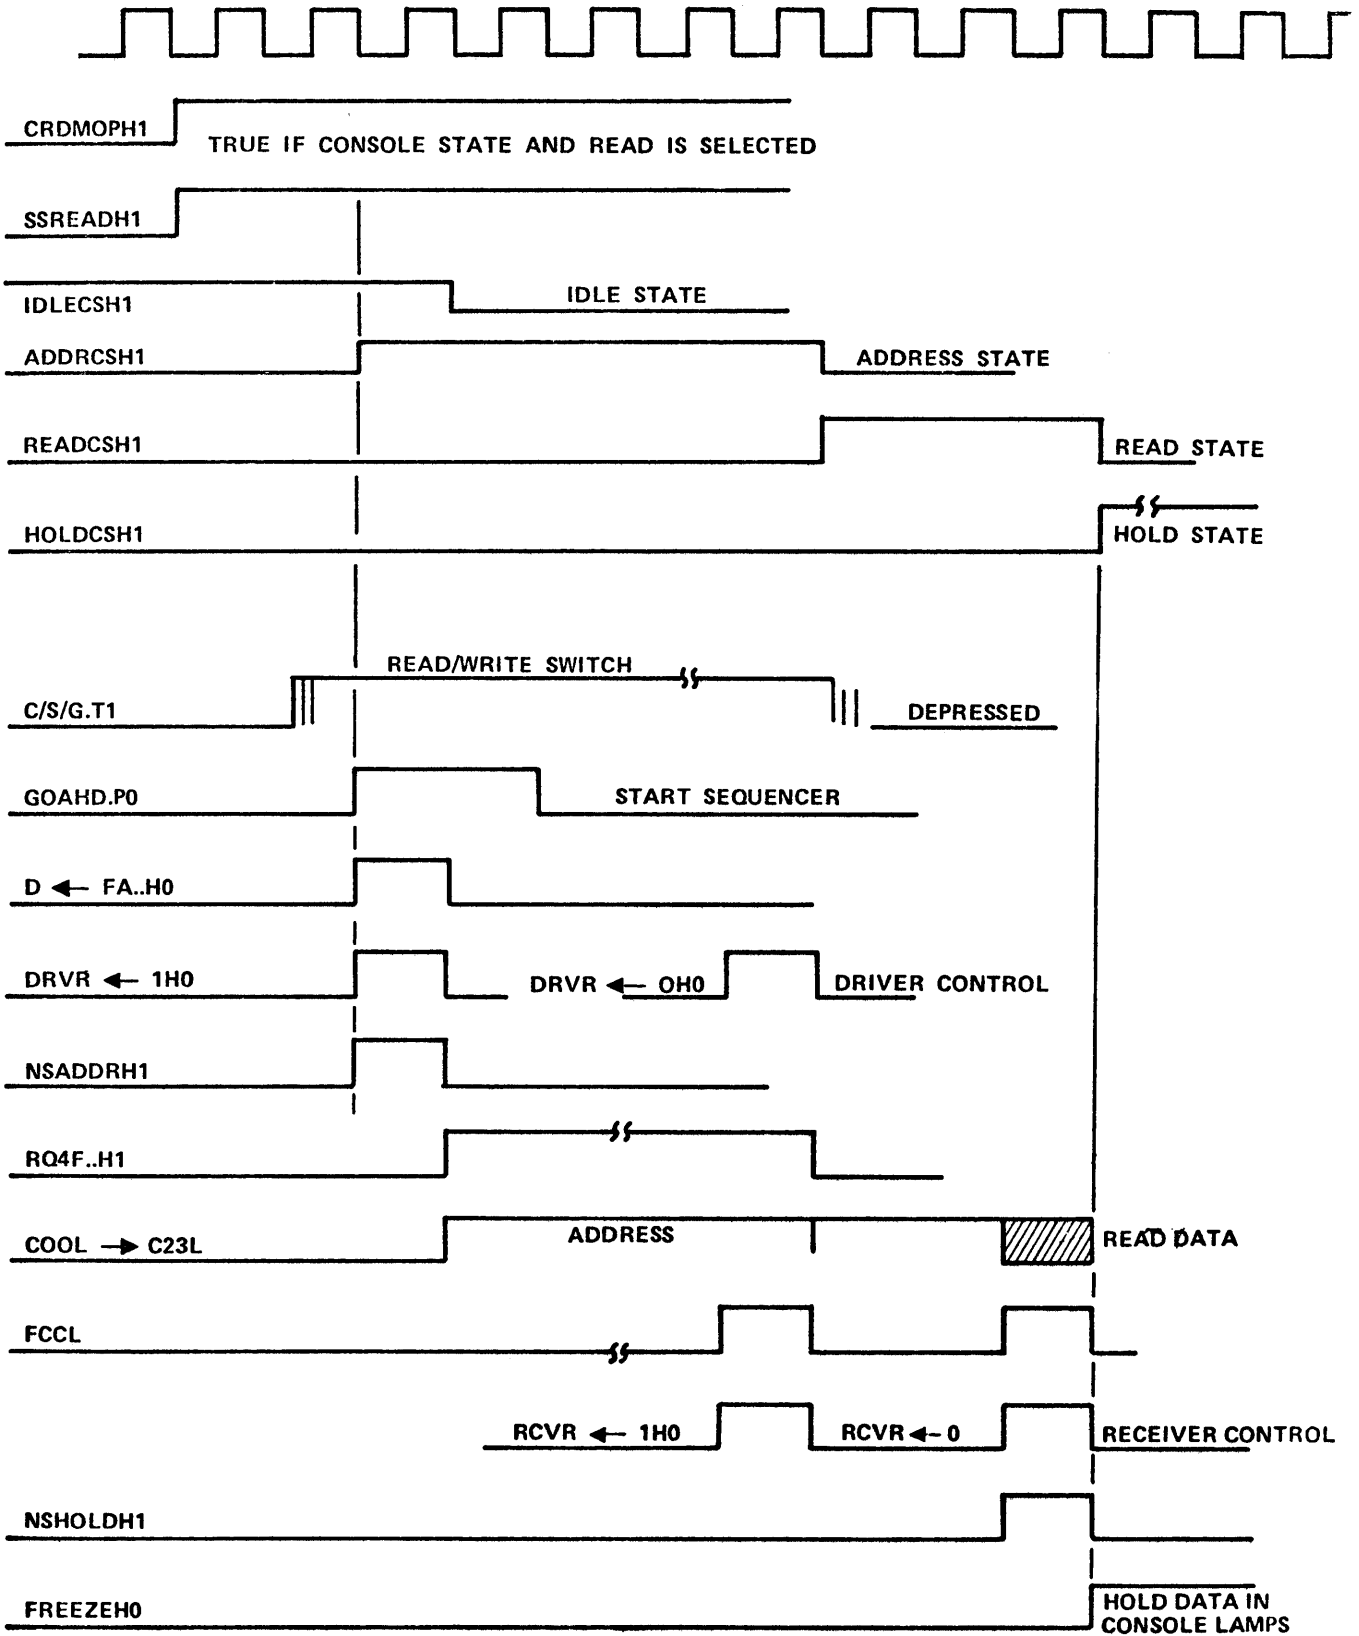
CRDMOPH1
TRUE IF CONSOLE STATE AND READ IS SELECTED

SSREADH1

IDLECSH1
IDLE STATE

ADDRCSH1
ADDRESS STATE

READCSH1
READ STATE

HOLDCSH1
HOLD STATE

READ/WRITE SWITCH
C/S/G.T1
DEPRESSED

GOAHD.P0
START SEQUENCER

D $\leftarrow$ FA..H0

DRVR $\leftarrow$ 1H0
DRVR $\leftarrow$ OH0
DRIVER CONTROL

NSADDRH1

RQ4F..H1

COOL $\rightarrow$ C23L
ADDRESS
READ DATA

FCCL

RCVR $\leftarrow$ 1H0
RCVR $\leftarrow$ 0
RECEIVER CONTROL

NSHOLDH1

FREEZEH0
HOLD DATA IN CONSOLE LAMPS